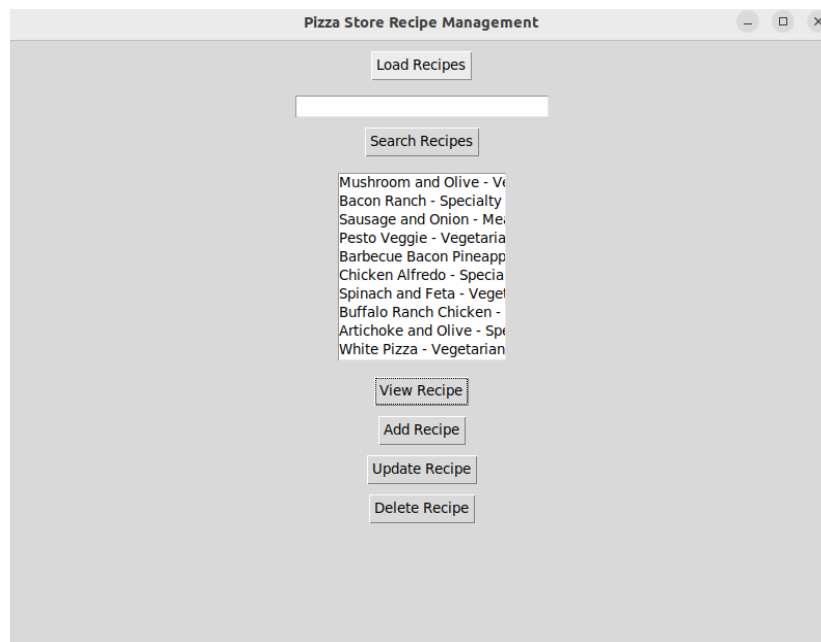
Pizza Store Recipe Management

Load Recipes

Search Recipes

Mushroom and Olive - Ve
Bacon Ranch - Specialty
Sausage and Onion - Mea
Pesto Veggie - Vegetaria
Barbecue Bacon Pineapp
Chicken Alfredo - Specia
Spinach and Feta - Veget
Buffalo Ranch Chicken -
Artichoke and Olive - Spe
White Pizza - Vegetarian

View Recipe

Add Recipe

Update Recipe

Delete Recipe